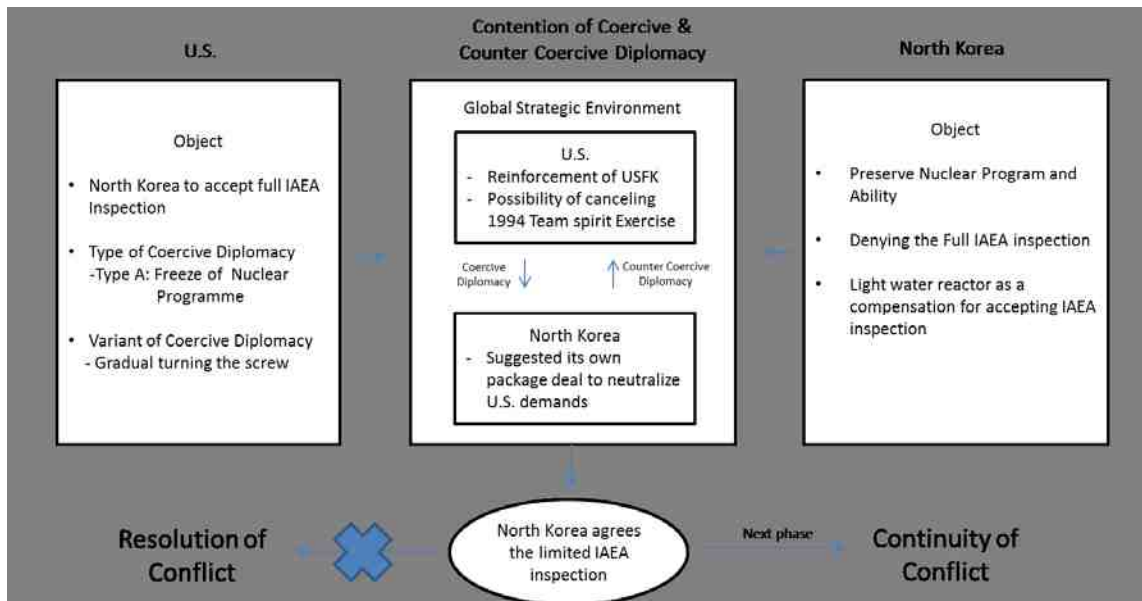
U.S.

Contention of Coercive & Counter Coercive Diplomacy

North Korea

Object

- North Korea to accept full IAEA Inspection
- Type of Coercive Diplomacy -Type A: Freeze of Nuclear Programme
- Variant of Coercive Diplomacy - Gradual turning the screw

Global Strategic Environment

U.S.
- Reinforcement of USFK
- Possibility of canceling 1994 Team spirit Exercise

Coercive Diplomacy

Counter Coercive Diplomacy

North Korea
- Suggested its own package deal to neutralize U.S. demands

Object

- Preserve Nuclear Program and Ability
- Denying the Full IAEA inspection
- Light water reactor as a compensation for accepting IAEA inspection

Resolution of Conflict

North Korea agrees the limited IAEA inspection

Next phase

Continuity of Conflict